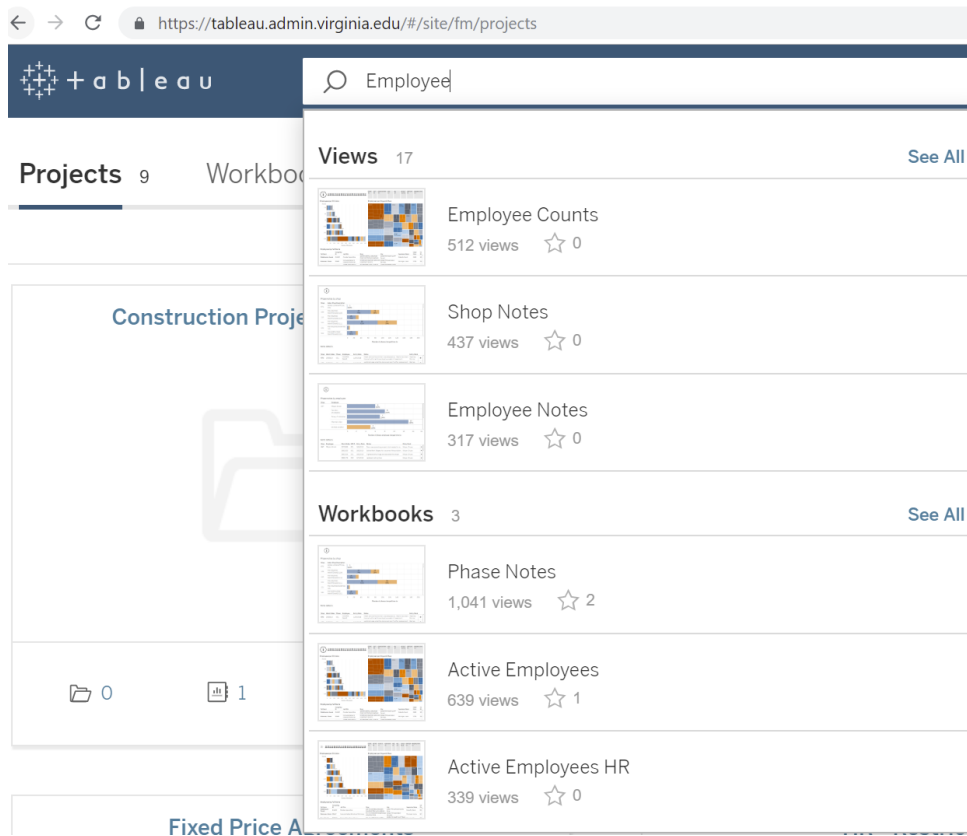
https://tableau.admin.virginia.edu/#/site/fm/projects

+ a b | e a u

Employee

Projects 9 Workboo

Views 17 See All

Employee Counts
512 views 0

Shop Notes
437 views 0

Employee Notes
317 views 0

Workbooks 3 See All

Phase Notes
1,041 views 2

Active Employees
639 views 1

Active Employees HR
339 views 0

Construction Proje

0 1

Fixed Price A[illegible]